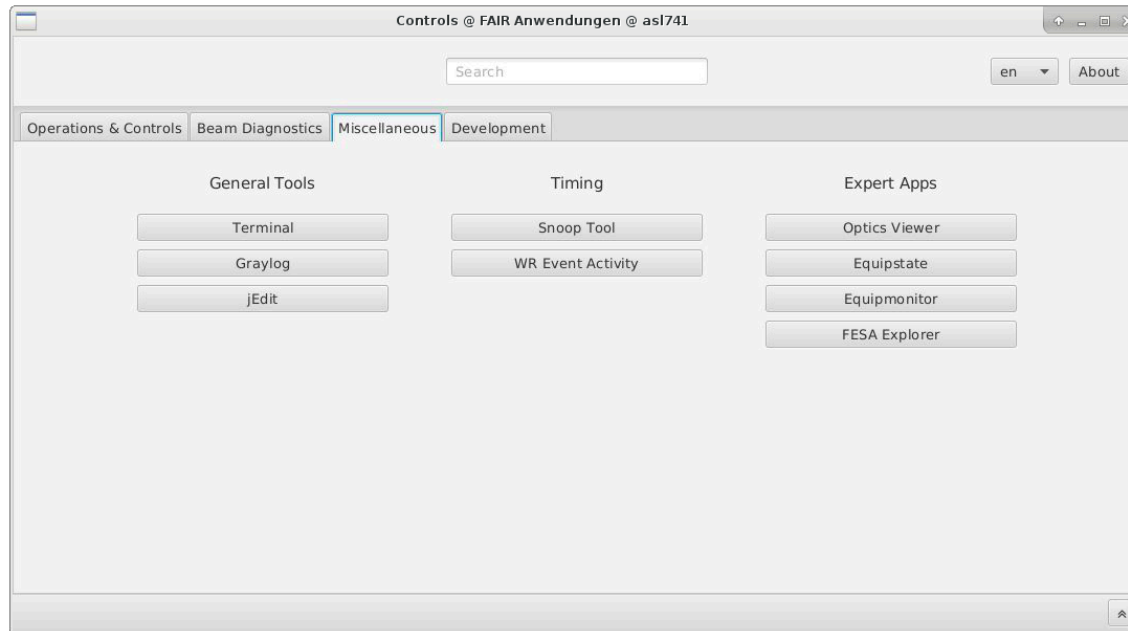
Controls @ FAIR Anwendungen @ asl741

Search

en

About

Operations & Controls | Beam Diagnostics | Miscellaneous | Development

General Tools

Terminal

Graylog

jEdit

Timing

Snoop Tool

WR Event Activity

Expert Apps

Optics Viewer

Equipstate

Equipmonitor

FESA Explorer